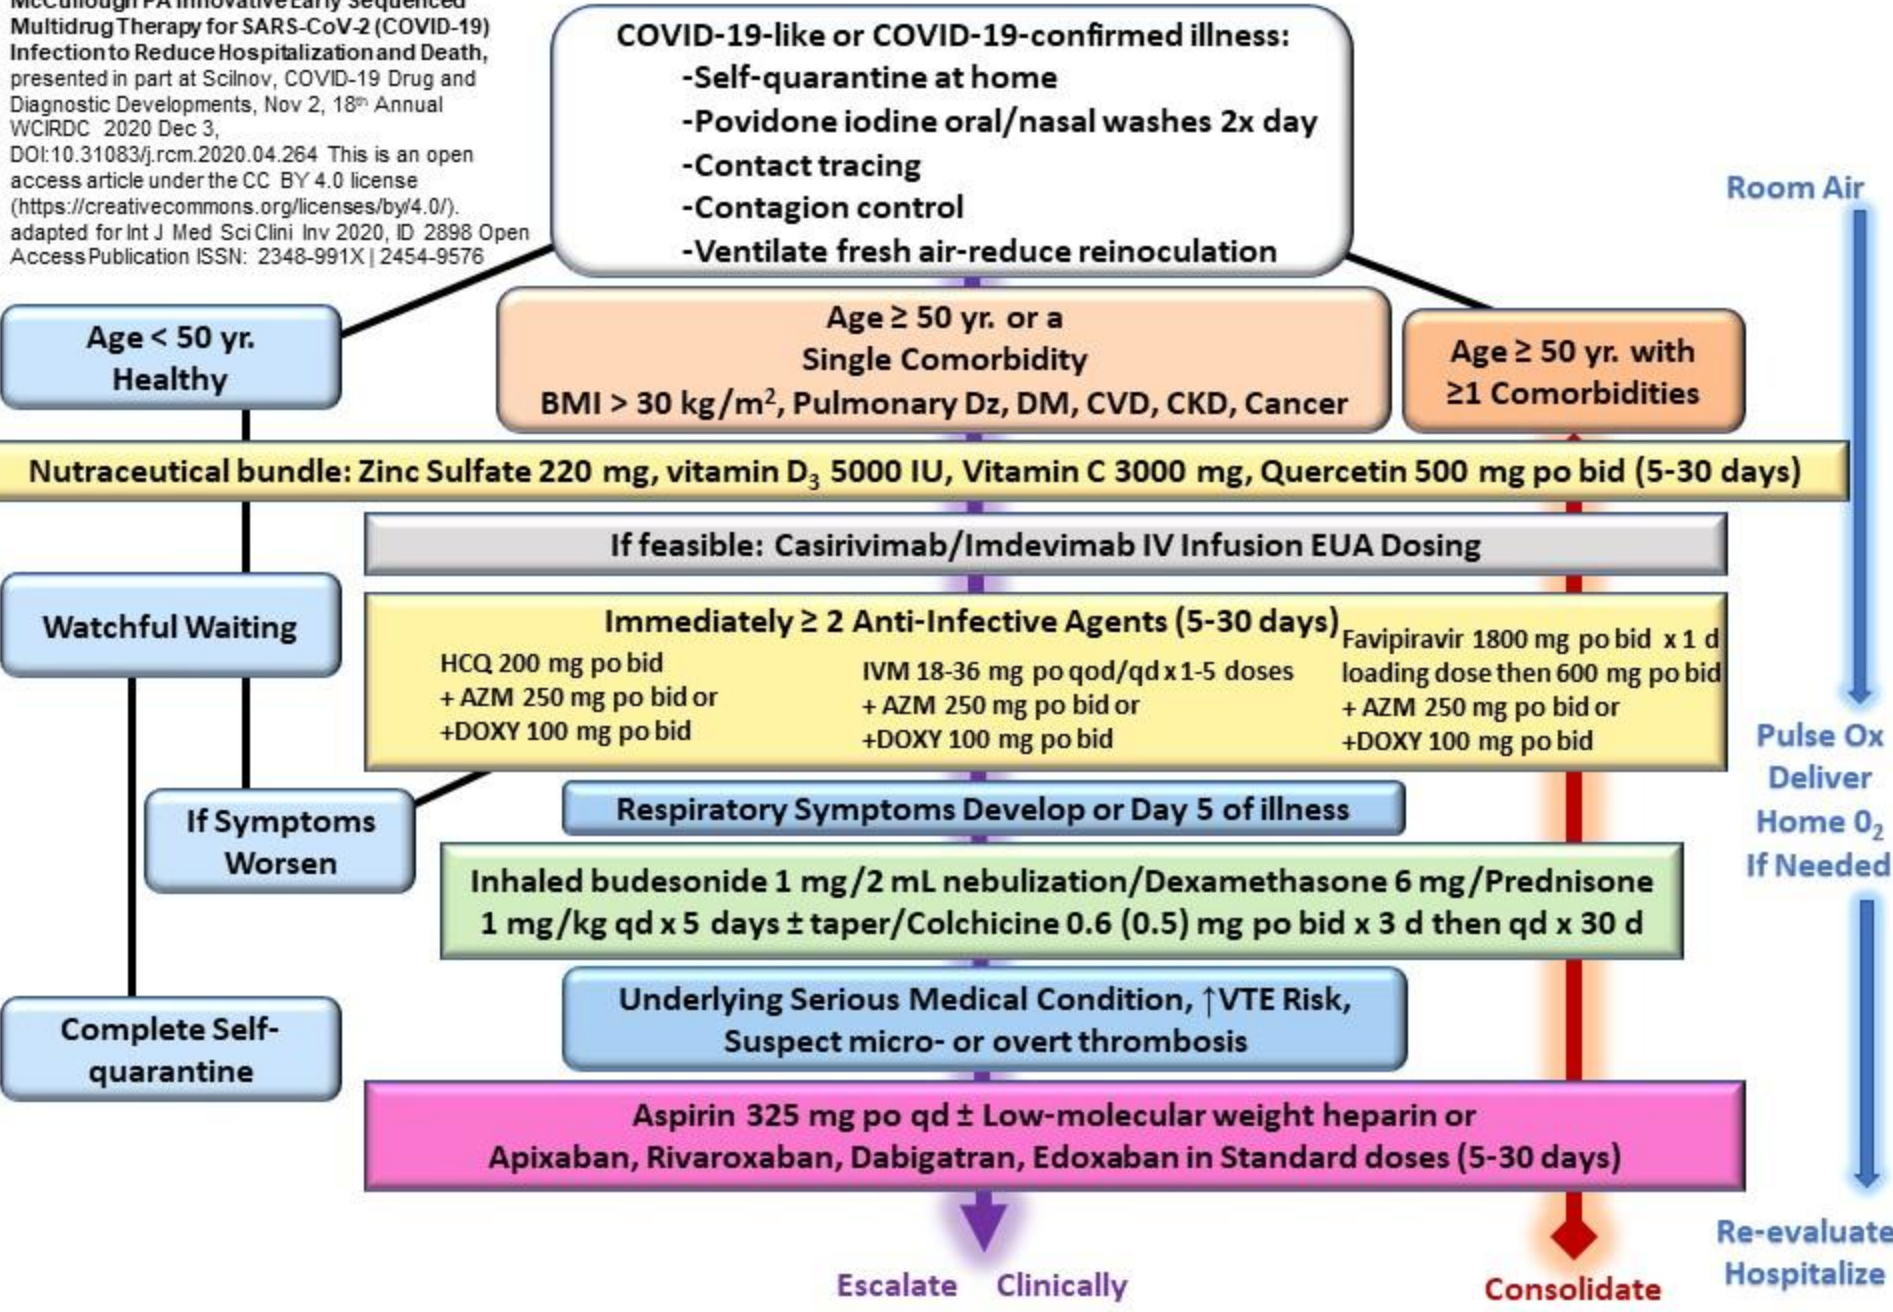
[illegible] Multidrug Therapy for SARS-CoV-2 (COVID-19) Infection to Reduce Hospitalization and Death, presented in part at Scilnov, COVID-19 Drug and Diagnostic Developments, Nov 2, 18th Annual WCIRDC 2020 Dec 3, DOI:10.31083/j.rcm.2020.04.264 This is an open access article under the CC BY 4.0 license (https://creativecommons.org/licenses/by/4.0/). adapted for Int J Med Sci Clini Inv 2020, ID 2898 Open Access Publication ISSN: 2348-991X | 2454-9576

COVID-19-like or COVID-19-confirmed illness:
-Self-quarantine at home
-Povidone iodine oral/nasal washes 2x day
-Contact tracing
-Contagion control
-Ventilate fresh air-reduce reinoculation

Room Air

Age < 50 yr. Healthy

Age ≥ 50 yr. or a Single Comorbidity
BMI > 30 kg/m$^2$, Pulmonary Dz, DM, CVD, CKD, Cancer

Age ≥ 50 yr. with ≥1 Comorbidities

Nutraceutical bundle: Zinc Sulfate 220 mg, vitamin D$_3$ 5000 IU, Vitamin C 3000 mg, Quercetin 500 mg po bid (5-30 days)

If feasible: Casirivimab/Imdevimab IV Infusion EUA Dosing

Watchful Waiting

Immediately ≥ 2 Anti-Infective Agents (5-30 days)
HCQ 200 mg po bid
+ AZM 250 mg po bid or
+DOXY 100 mg po bid

IVM 18-36 mg po qod/qd x 1-5 doses
+ AZM 250 mg po bid or
+DOXY 100 mg po bid

Favipiravir 1800 mg po bid x 1 d loading dose then 600 mg po bid
+ AZM 250 mg po bid or
+DOXY 100 mg po bid

Pulse Ox
Deliver
Home 0$_2$
If Needed

If Symptoms Worsen

Respiratory Symptoms Develop or Day 5 of illness

Inhaled budesonide 1 mg/2 mL nebulization/Dexamethasone 6 mg/Prednisone 1 mg/kg qd x 5 days ± taper/Colchicine 0.6 (0.5) mg po bid x 3 d then qd x 30 d

Complete Self-quarantine

Underlying Serious Medical Condition, ↑VTE Risk, Suspect micro- or overt thrombosis

Aspirin 325 mg po qd ± Low-molecular weight heparin or
Apixaban, Rivaroxaban, Dabigatran, Edoxaban in Standard doses (5-30 days)

Escalate Clinically

Consolidate

Re-evaluate
Hospitalize